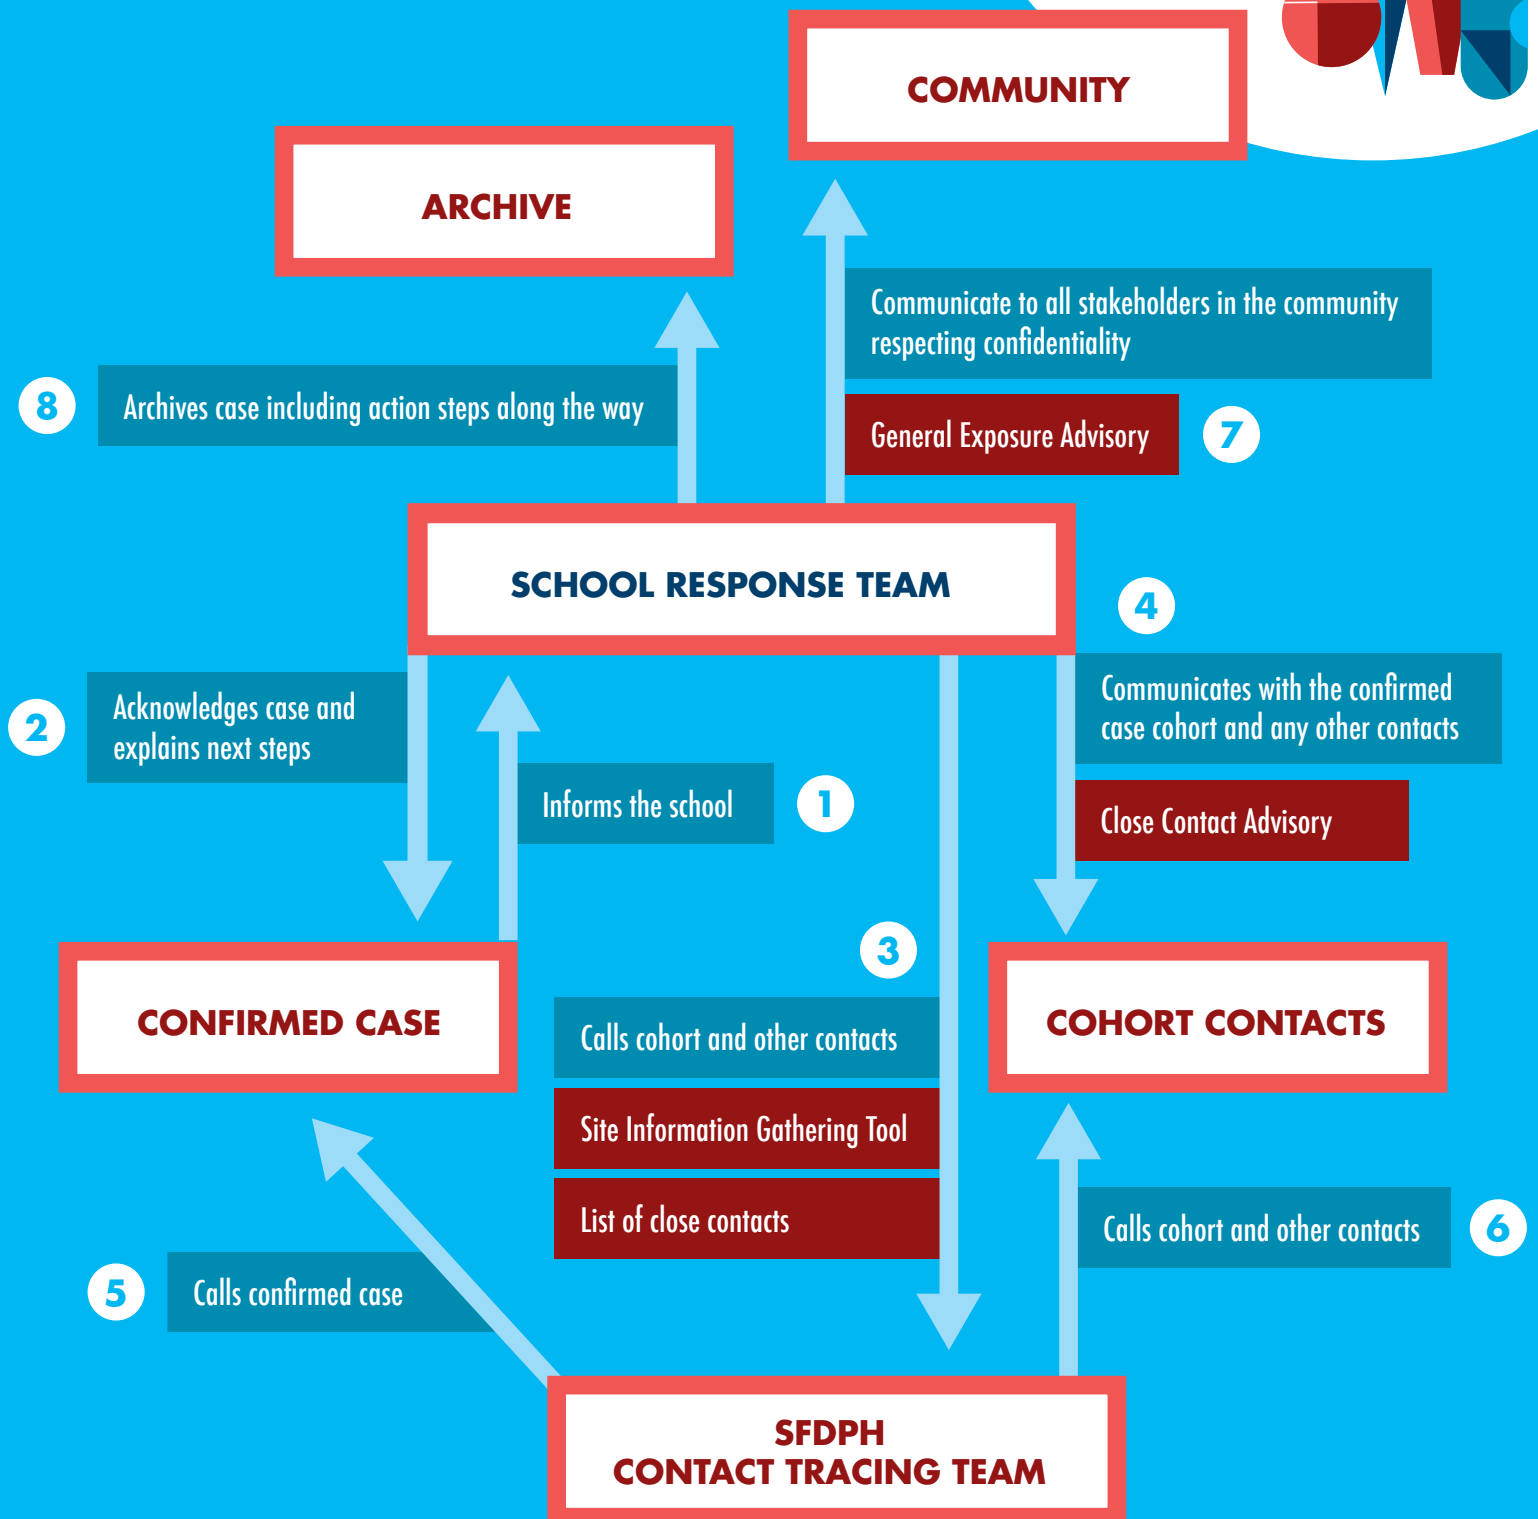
COMMUNITY

ARCHIVE

Communicate to all stakeholders in the community respecting confidentiality

8 Archives case including action steps along the way

General Exposure Advisory 7

SCHOOL RESPONSE TEAM

4

2 Acknowledges case and explains next steps

Communicates with the confirmed case cohort and any other contacts

Informs the school 1

Close Contact Advisory

3

CONFIRMED CASE

Calls cohort and other contacts

COHORT CONTACTS

Site Information Gathering Tool

List of close contacts

Calls cohort and other contacts 6

5 Calls confirmed case

SFDPH
CONTACT TRACING TEAM